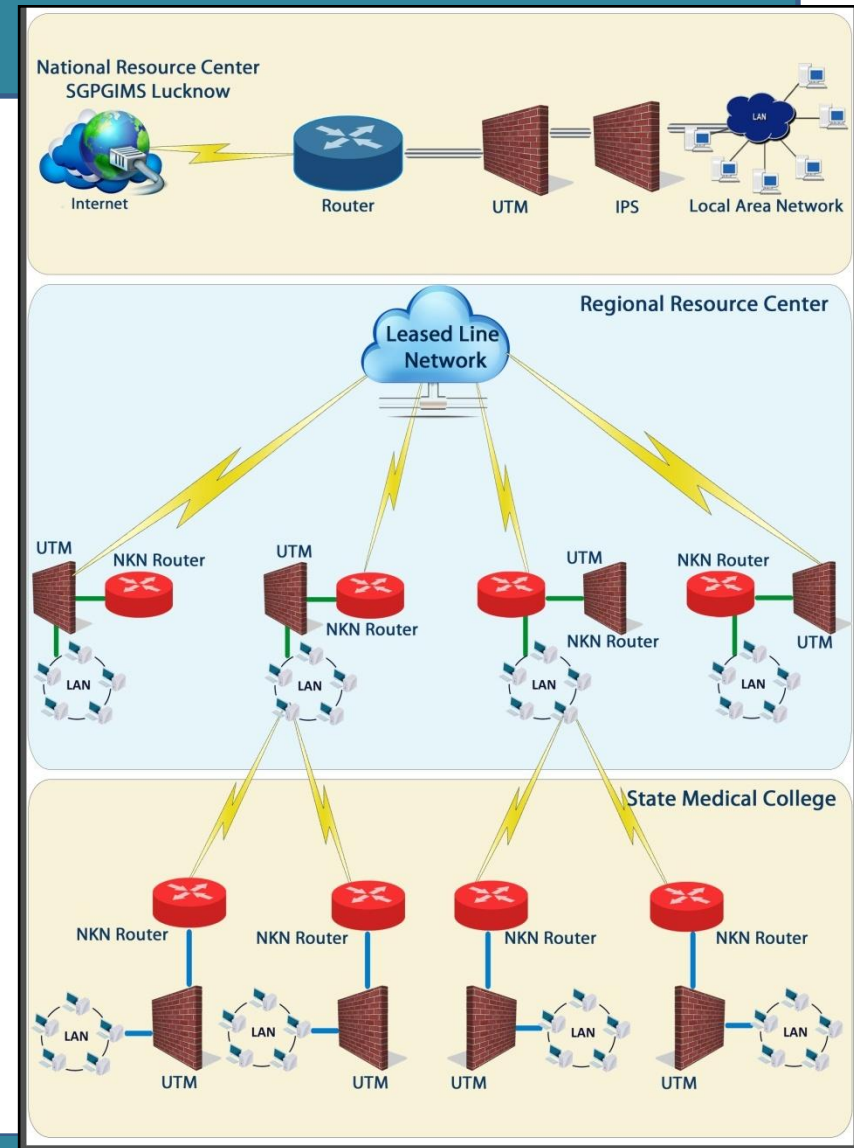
National Resource Center
SGPGIMS Lucknow

Internet

Router

UTM

IPS

LAN

Local Area Network

Regional Resource Center

Leased Line Network

UTM

NKN Router

LAN

UTM

NKN Router

LAN

UTM

NKN Router

LAN

NKN Router

UTM

LAN

State Medical College

NKN Router

LAN

UTM

NKN Router

LAN

UTM

NKN Router

UTM

LAN

NKN Router

UTM

LAN